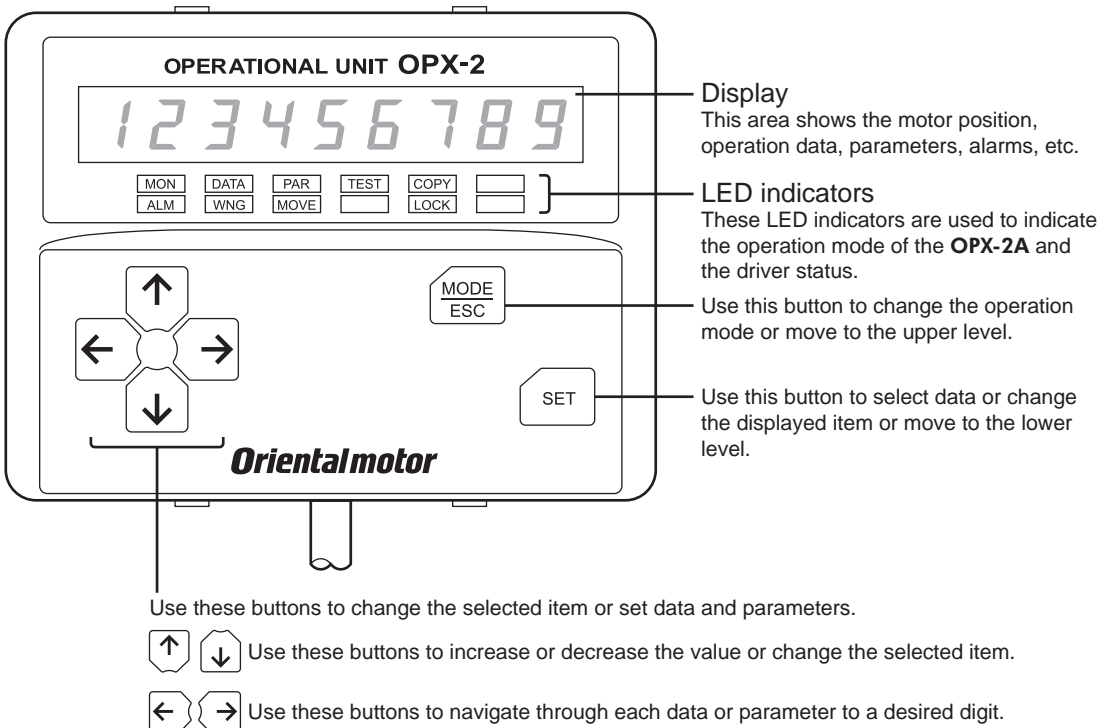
OPERATIONAL UNIT OPX-2

123456789

MON
DATA
PAR
TEST
COPY
ALM
WNG
MOVE
LOCK

MODE
ESC

SET

Orientalmotor

Display
This area shows the motor position, operation data, parameters, alarms, etc.

LED indicators
These LED indicators are used to indicate the operation mode of the OPX-2A and the driver status.

Use this button to change the operation mode or move to the upper level.

Use this button to select data or change the displayed item or move to the lower level.

Use these buttons to change the selected item or set data and parameters.

Use these buttons to increase or decrease the value or change the selected item.

Use these buttons to navigate through each data or parameter to a desired digit.